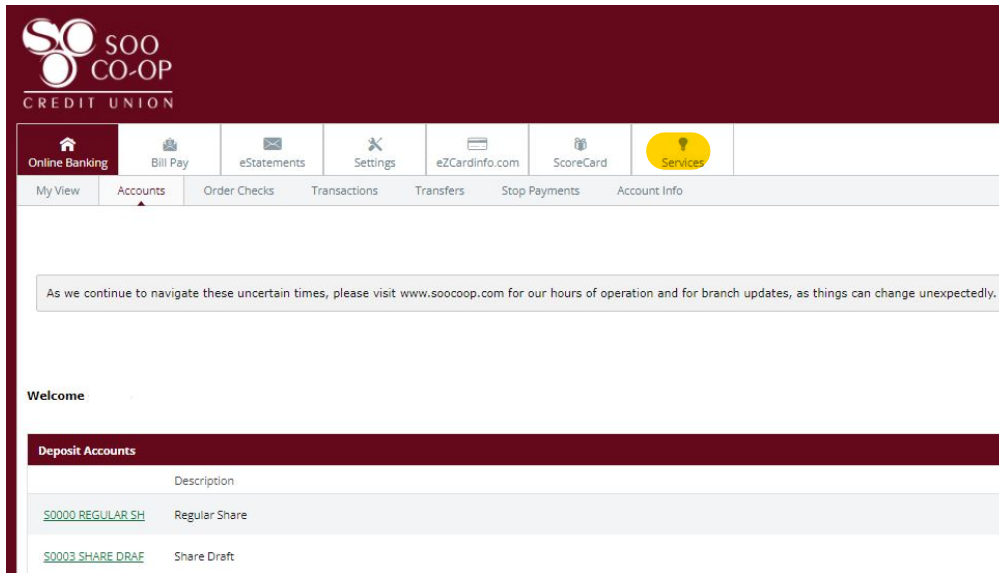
SO SOO CO-OP
CREDIT UNION

Online Banking
Bill Pay
eStatements
Settings
eZCardinfo.com
ScoreCard
Services

My View
Accounts
Order Checks
Transactions
Transfers
Stop Payments
Account Info

As we continue to navigate these uncertain times, please visit www.soocoop.com for our hours of operation and for branch updates, as things can change unexpectedly.

Welcome

Deposit Accounts

| | Description |
|---|---|
| S0000 REGULAR SH | Regular Share |
| S0003 SHARE DRAF | Share Draft |